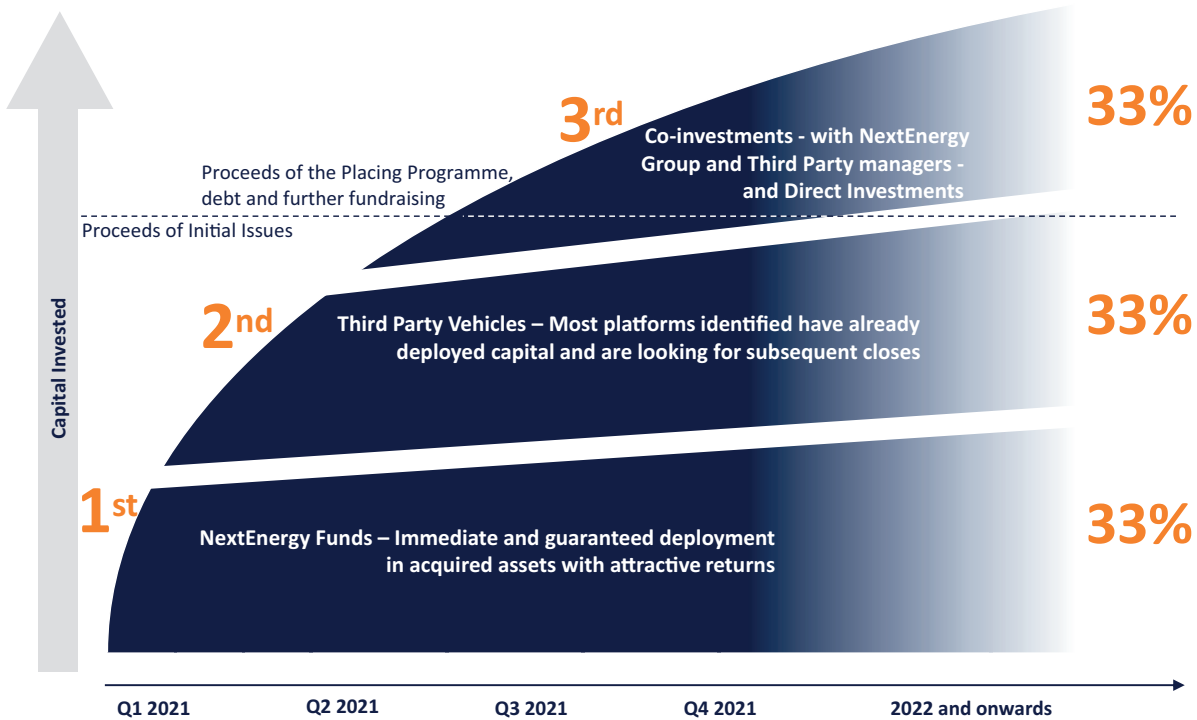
Capital Invested

Proceeds of the Placing Programme, debt and further fundraising

Proceeds of Initial Issues

3rd

Co-investments - with NextEnergy Group and Third Party managers - and Direct Investments

33%

2nd

Third Party Vehicles – Most platforms identified have already deployed capital and are looking for subsequent closes

33%

1st

NextEnergy Funds – Immediate and guaranteed deployment in acquired assets with attractive returns

33%

Q1 2021

Q2 2021

Q3 2021

Q4 2021

2022 and onwards